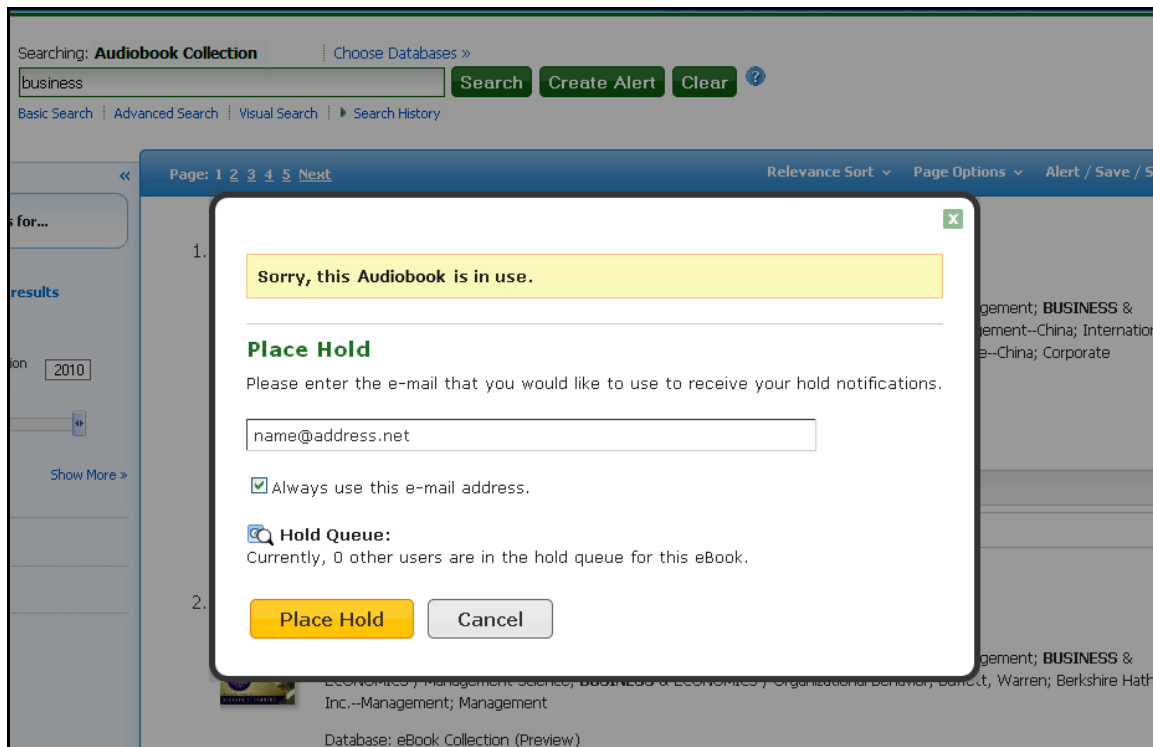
Searching: Audiobook Collection | Choose Databases »

business

Search Create Alert Clear

Basic Search | Advanced Search | Visual Search | ▸ Search History

«

Page: 1 2 3 4 5 Next

Relevance Sort ⌄ Page Options ⌄ Alert / Save / S

s for...

results

ion 2010

Show More »

1.

gement; BUSINESS & gement--China; Internation e--China; Corporate

2.

gement; BUSINESS & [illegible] Inc.--Management; Management

Database: eBook Collection (Preview)

Sorry, this Audiobook is in use.

Place Hold

Please enter the e-mail that you would like to use to receive your hold notifications.

name@address.net

Always use this e-mail address.

Hold Queue:

Currently, 0 other users are in the hold queue for this eBook.

Place Hold Cancel